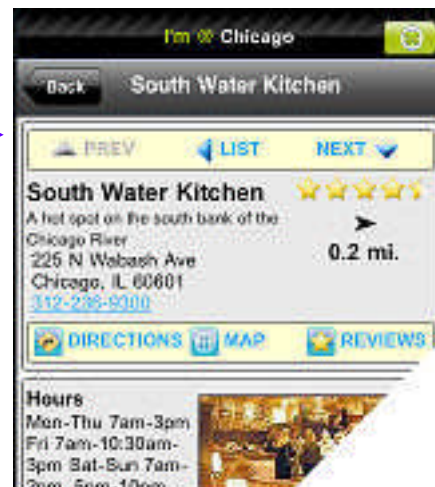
I'm @ Chicago

Back South Water Kitchen

PREV LIST NEXT

South Water Kitchen

A hot spot on the south bank of the Chicago River

225 N Wabash Ave
Chicago, IL 60601
312-236-9300

0.2 mi.

DIRECTIONS MAP REVIEWS

Hours
Mon-Thu 7am-3pm Fri 7am-10:30am-3pm Sat-Sun 7am-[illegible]